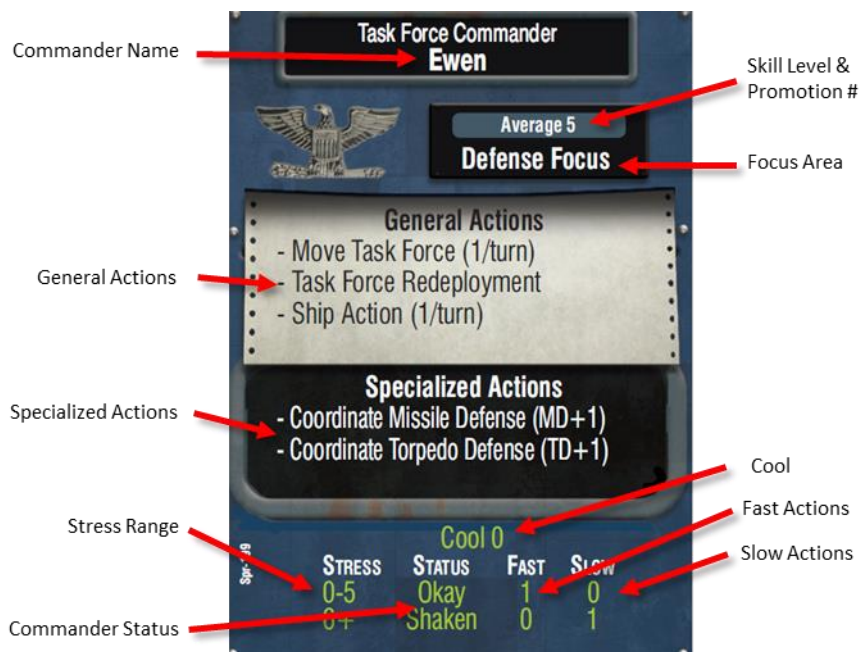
Commander Name

Task Force Commander
Ewen

Skill Level & Promotion #

Average 5
Defense Focus

Focus Area

General Actions
- Move Task Force (1/turn)
- Task Force Redeployment
- Ship Action (1/turn)

General Actions

Specialized Actions
- Coordinate Missile Defense (MD+1)
- Coordinate Torpedo Defense (TD+1)

Specialized Actions

Cool

Fast Actions

Stress Range

Slow Actions

Cool 0

Spr-99

| STRESS | STATUS | FAST | SLOW |
|---|---|---|---|
| 0-5 | Okay | 1 | 0 |
| 6+ | Shaken | 0 | 1 |

Commander Status